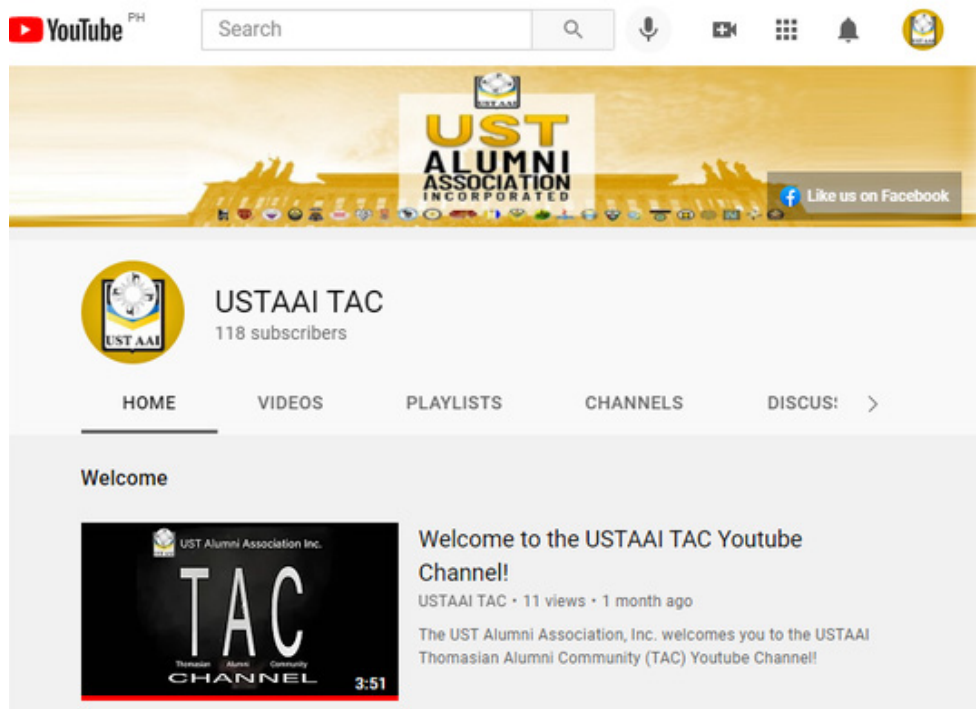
YouTube PH

Search

UST AAI

UST
ALUMNI
ASSOCIATION
INCORPORATED

Like us on Facebook

UST AAI

USTAAI TAC
118 subscribers

HOME
VIDEOS
PLAYLISTS
CHANNELS
DISCUS

Welcome

UST Alumni Association Inc.
TAC
Thomasian Alumni Community
CHANNEL
3:51

Welcome to the USTAAI TAC Youtube Channel!
USTAAI TAC • 11 views • 1 month ago
The UST Alumni Association, Inc. welcomes you to the USTAAI Thomasian Alumni Community (TAC) Youtube Channel!